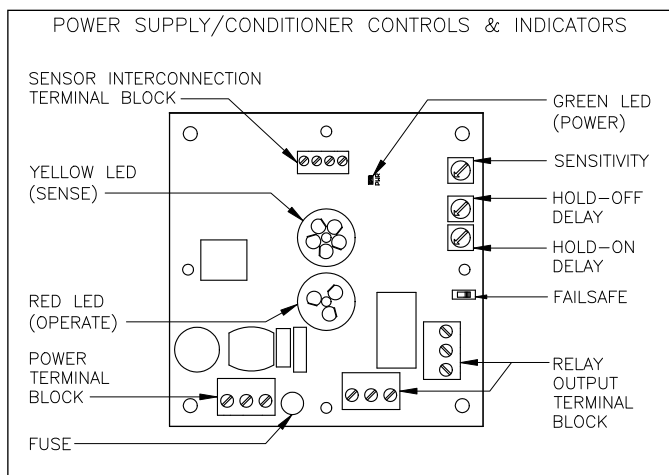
POWER SUPPLY/CONDITIONER CONTROLS & INDICATORS

SENSOR INTERCONNECTION TERMINAL BLOCK

GREEN LED (POWER)

SENSITIVITY

YELLOW LED (SENSE)

HOLD-OFF DELAY

HOLD-ON DELAY

RED LED (OPERATE)

FAILSAFE

POWER TERMINAL BLOCK

RELAY OUTPUT TERMINAL BLOCK

FUSE